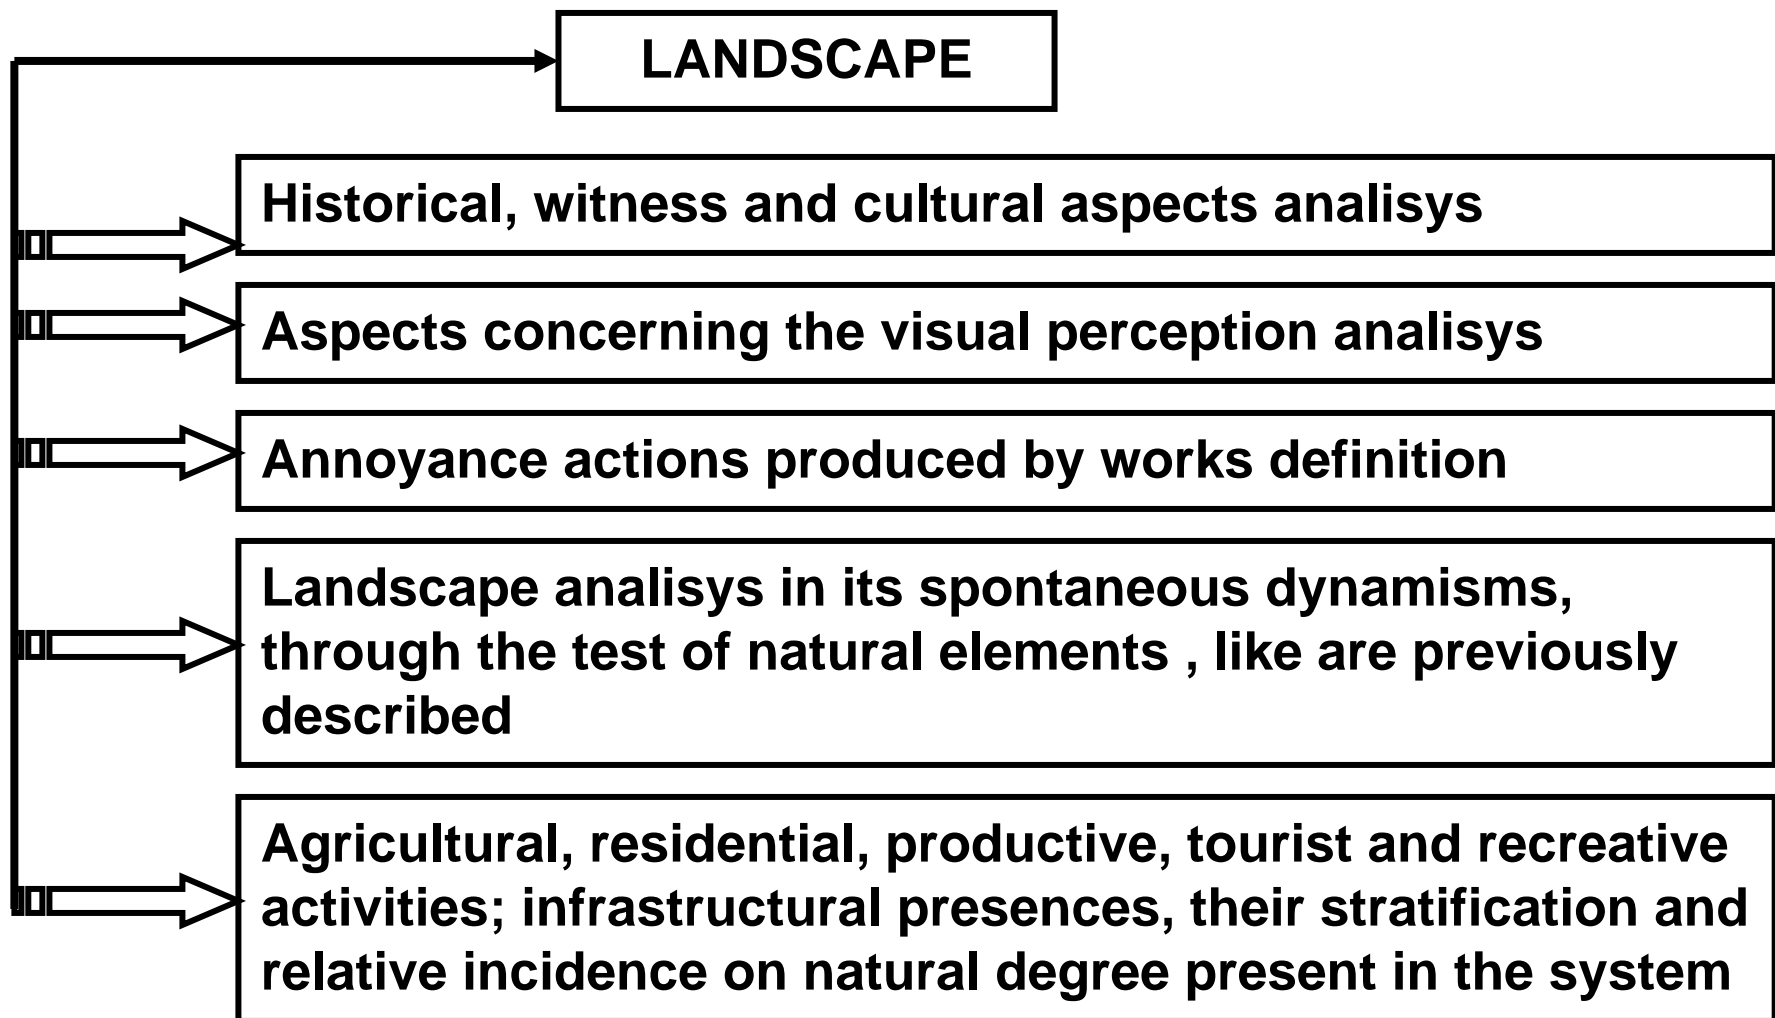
LANDSCAPE

Historical, witness and cultural aspects analisys

Aspects concerning the visual perception analisys

Annoyance actions produced by works definition

Landscape analisys in its spontaneous dynamisms, through the test of natural elements , like are previously described

Agricultural, residential, productive, tourist and recreative activities; infrastructural presences, their stratification and relative incidence on natural degree present in the system